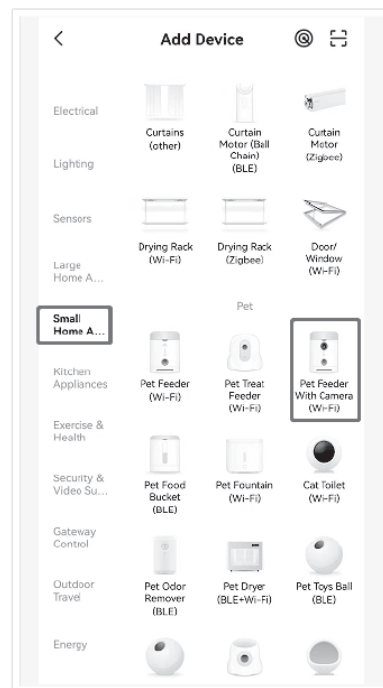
<

Add Device

Electrical

Lighting

Sensors

Large Home A...

Small Home A...

Kitchen Appliances

Exercise & Health

Security & Video Su...

Gateway Control

Outdoor Travel

Energy

Curtains (other)

Curtain Motor (Ball Chain) (BLE)

Curtain Motor (Zigbee)

Drying Rack (Wi-Fi)

Drying Rack (Zigbee)

Door/ Window (Wi-Fi)

Pet

Pet Feeder (Wi-Fi)

Pet Treat Feeder (Wi-Fi)

Pet Feeder With Camera (Wi-Fi)

Pet Food Bucket (BLE)

Pet Fountain (Wi-Fi)

Cat Toilet (Wi-Fi)

Pet Odor Remover (BLE)

Pet Dryer (BLE+Wi-Fi)

Pet Toys Ball (BLE)